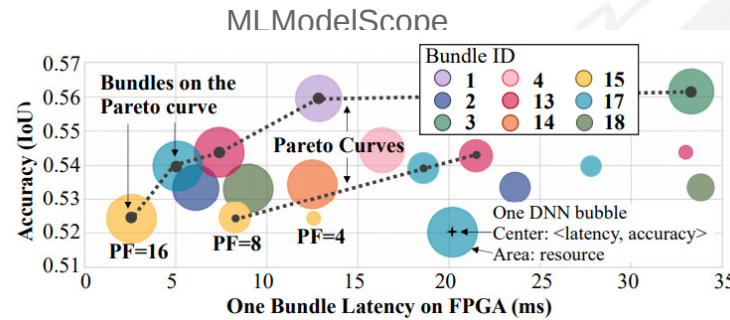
MLModelScope

Bundle ID

1
2
3
4
13
14
15
17
18

Bundles on the Pareto curve

Pareto Curves

One DNN bubble
Center: <latency, accuracy>
Area: resource

PF=16
PF=8
PF=4

Accuracy (IoU)

0.57
0.56
0.55
0.54
0.53
0.52
0.51

0
5
10
15
20
25
30
35

One Bundle Latency on FPGA (ms)